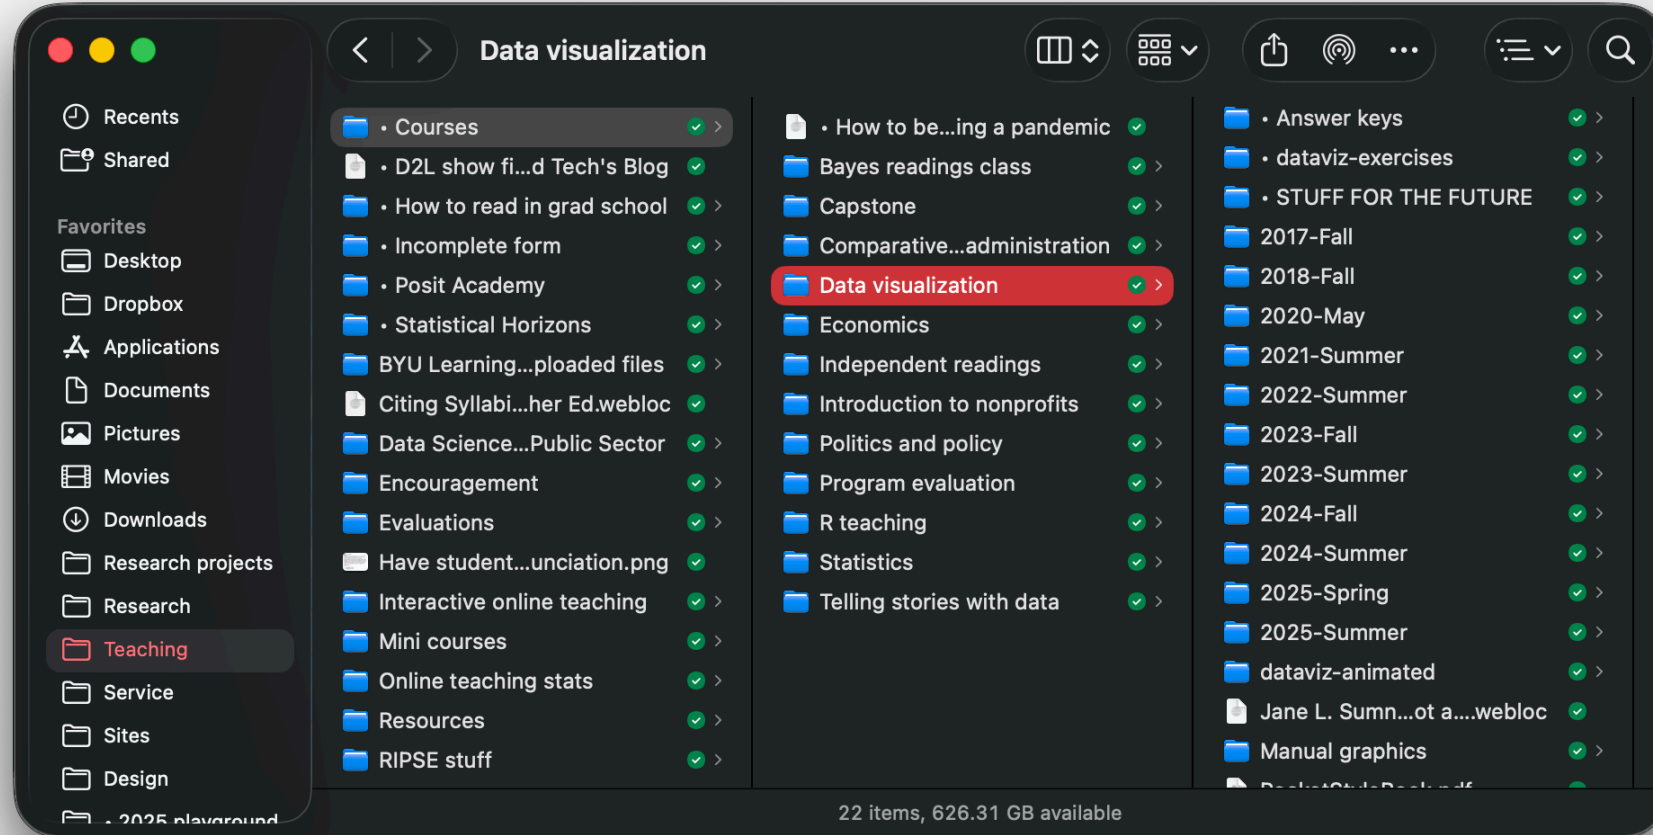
Data visualization

Recents
Shared

Favorites
Desktop
Dropbox
Applications
Documents
Pictures
Movies
Downloads
Research projects
Research
Teaching
Service
Sites
Design
• 2025 playground

• Courses
• D2L show fi...d Tech's Blog
• How to read in grad school
• Incomplete form
• Posit Academy
• Statistical Horizons
BYU Learning...ploaded files
Citing Syllabi...her Ed.webloc
Data Science...Public Sector
Encouragement
Evaluations
Have student...unciation.png
Interactive online teaching
Mini courses
Online teaching stats
Resources
RIPSE stuff

• How to be...ing a pandemic
Bayes readings class
Capstone
Comparative...administration
Data visualization
Economics
Independent readings
Introduction to nonprofits
Politics and policy
Program evaluation
R teaching
Statistics
Telling stories with data

• Answer keys
• dataviz-exercises
• STUFF FOR THE FUTURE
2017-Fall
2018-Fall
2020-May
2021-Summer
2022-Summer
2023-Fall
2023-Summer
2024-Fall
2024-Summer
2025-Spring
2025-Summer
dataviz-animated
Jane L. Sumn...ot a....webloc
Manual graphics
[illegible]

22 items, 626.31 GB available